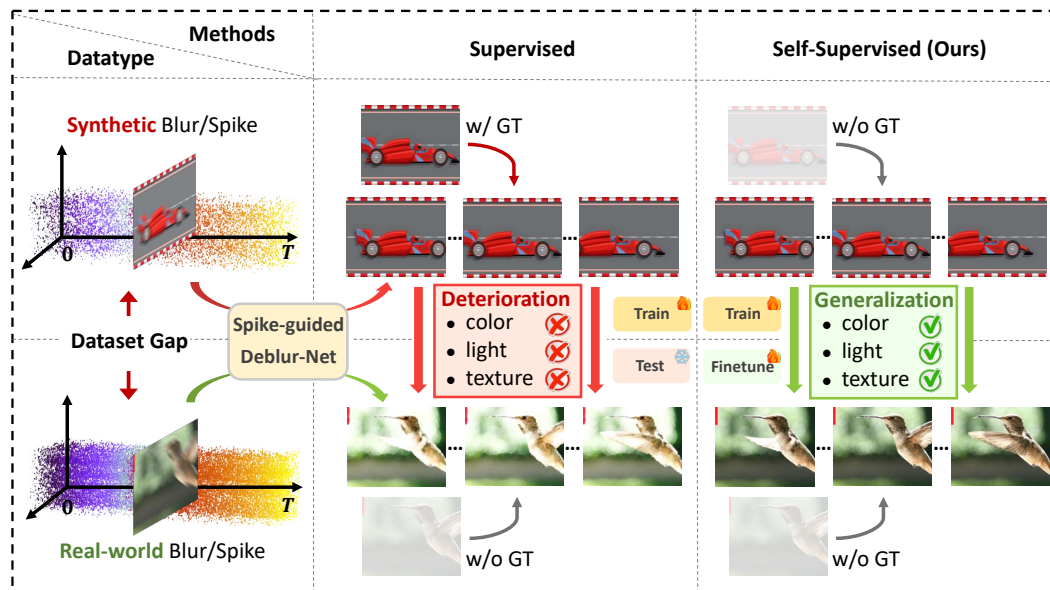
Methods

Datatype

Supervised

Self-Supervised (Ours)

Synthetic Blur/Spike

w/ GT

w/o GT

$0$

$T$

Dataset Gap

Spike-guided Deblur-Net

Deterioration
• color
• light
• texture

Train

Test

Train

Finetune

Generalization
• color
• light
• texture

$0$

$T$

Real-world Blur/Spike

w/o GT

w/o GT